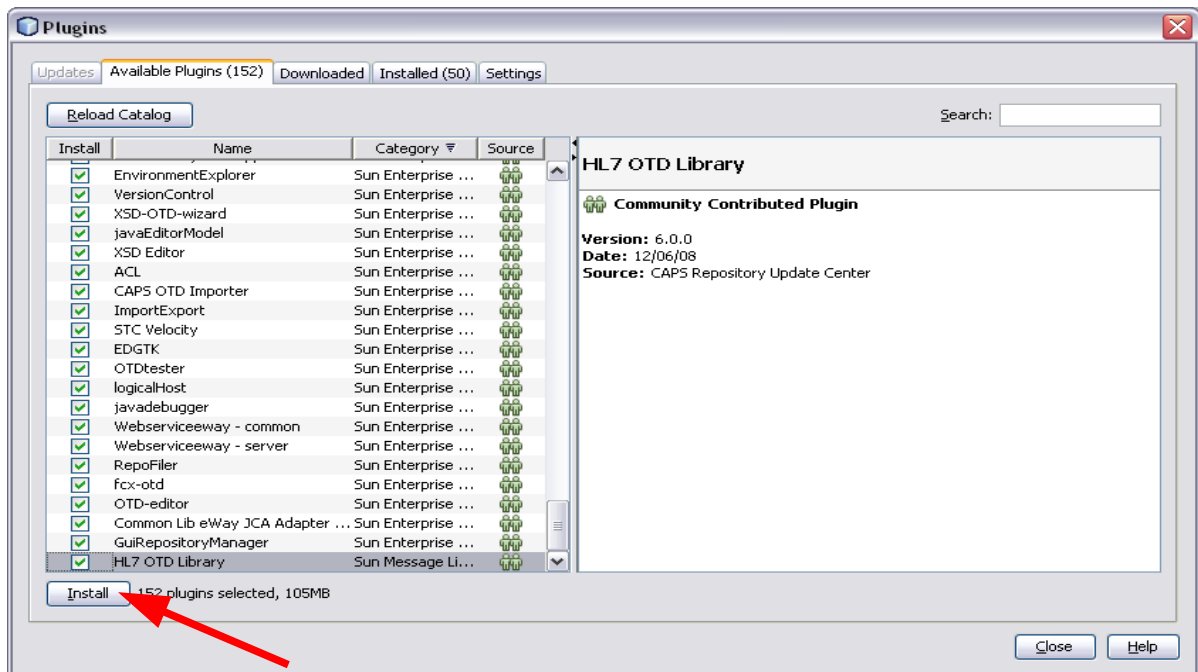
Plugins

Updates | Available Plugins (152) | Downloaded | Installed (50) | Settings

Reload Catalog

Search:

| Install | Name | Category | Source |
|---|---|---|---|
| ☑ | EnvironmentExplorer | Sun Enterprise ... | |
| ☑ | VersionControl | Sun Enterprise ... | |
| ☑ | XSD-OTD-wizard | Sun Enterprise ... | |
| ☑ | javaEditorModel | Sun Enterprise ... | |
| ☑ | XSD Editor | Sun Enterprise ... | |
| ☑ | ACL | Sun Enterprise ... | |
| ☑ | CAPS OTD Importer | Sun Enterprise ... | |
| ☑ | ImportExport | Sun Enterprise ... | |
| ☑ | STC Velocity | Sun Enterprise ... | |
| ☑ | EDGTK | Sun Enterprise ... | |
| ☑ | OTDtester | Sun Enterprise ... | |
| ☑ | logicalHost | Sun Enterprise ... | |
| ☑ | javadebugger | Sun Enterprise ... | |
| ☑ | Webserviceeway - common | Sun Enterprise ... | |
| ☑ | Webserviceeway - server | Sun Enterprise ... | |
| ☑ | RepoFiler | Sun Enterprise ... | |
| ☑ | fcx-otd | Sun Enterprise ... | |
| ☑ | OTD-editor | Sun Enterprise ... | |
| ☑ | Common Lib eWay JCA Adapter ... | Sun Enterprise ... | |
| ☑ | GuiRepositoryManager | Sun Enterprise ... | |
| ☑ | HL7 OTD Library | Sun Message Li... | |

HL7 OTD Library

Community Contributed Plugin

Version: 6.0.0
Date: 12/06/08
Source: CAPS Repository Update Center

Install 152 plugins selected, 105MB

Close Help